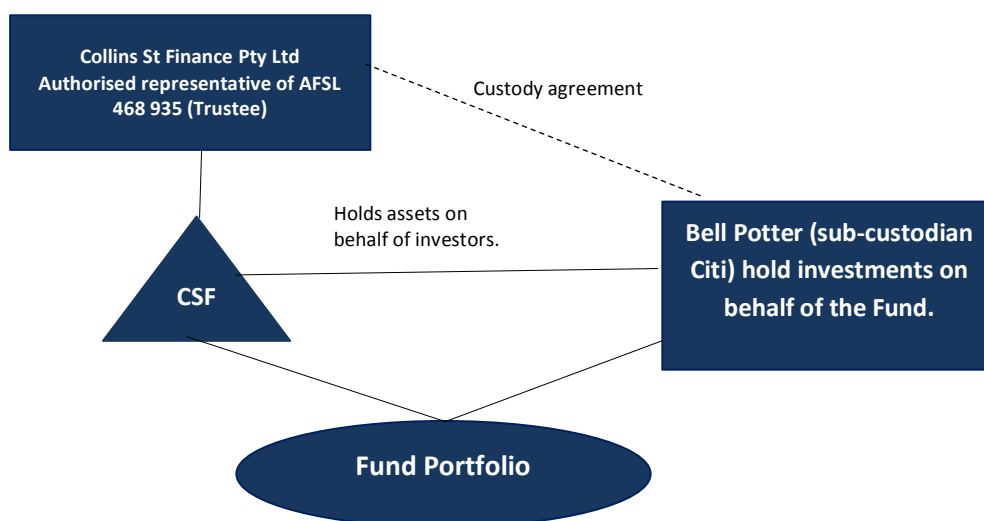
Collins St Finance Pty Ltd
Authorised representative of AFSL 468 935 (Trustee)

Custody agreement

Holds assets on behalf of investors.

CSF

Bell Potter (sub-custodian Citi) hold investments on behalf of the Fund.

Fund Portfolio